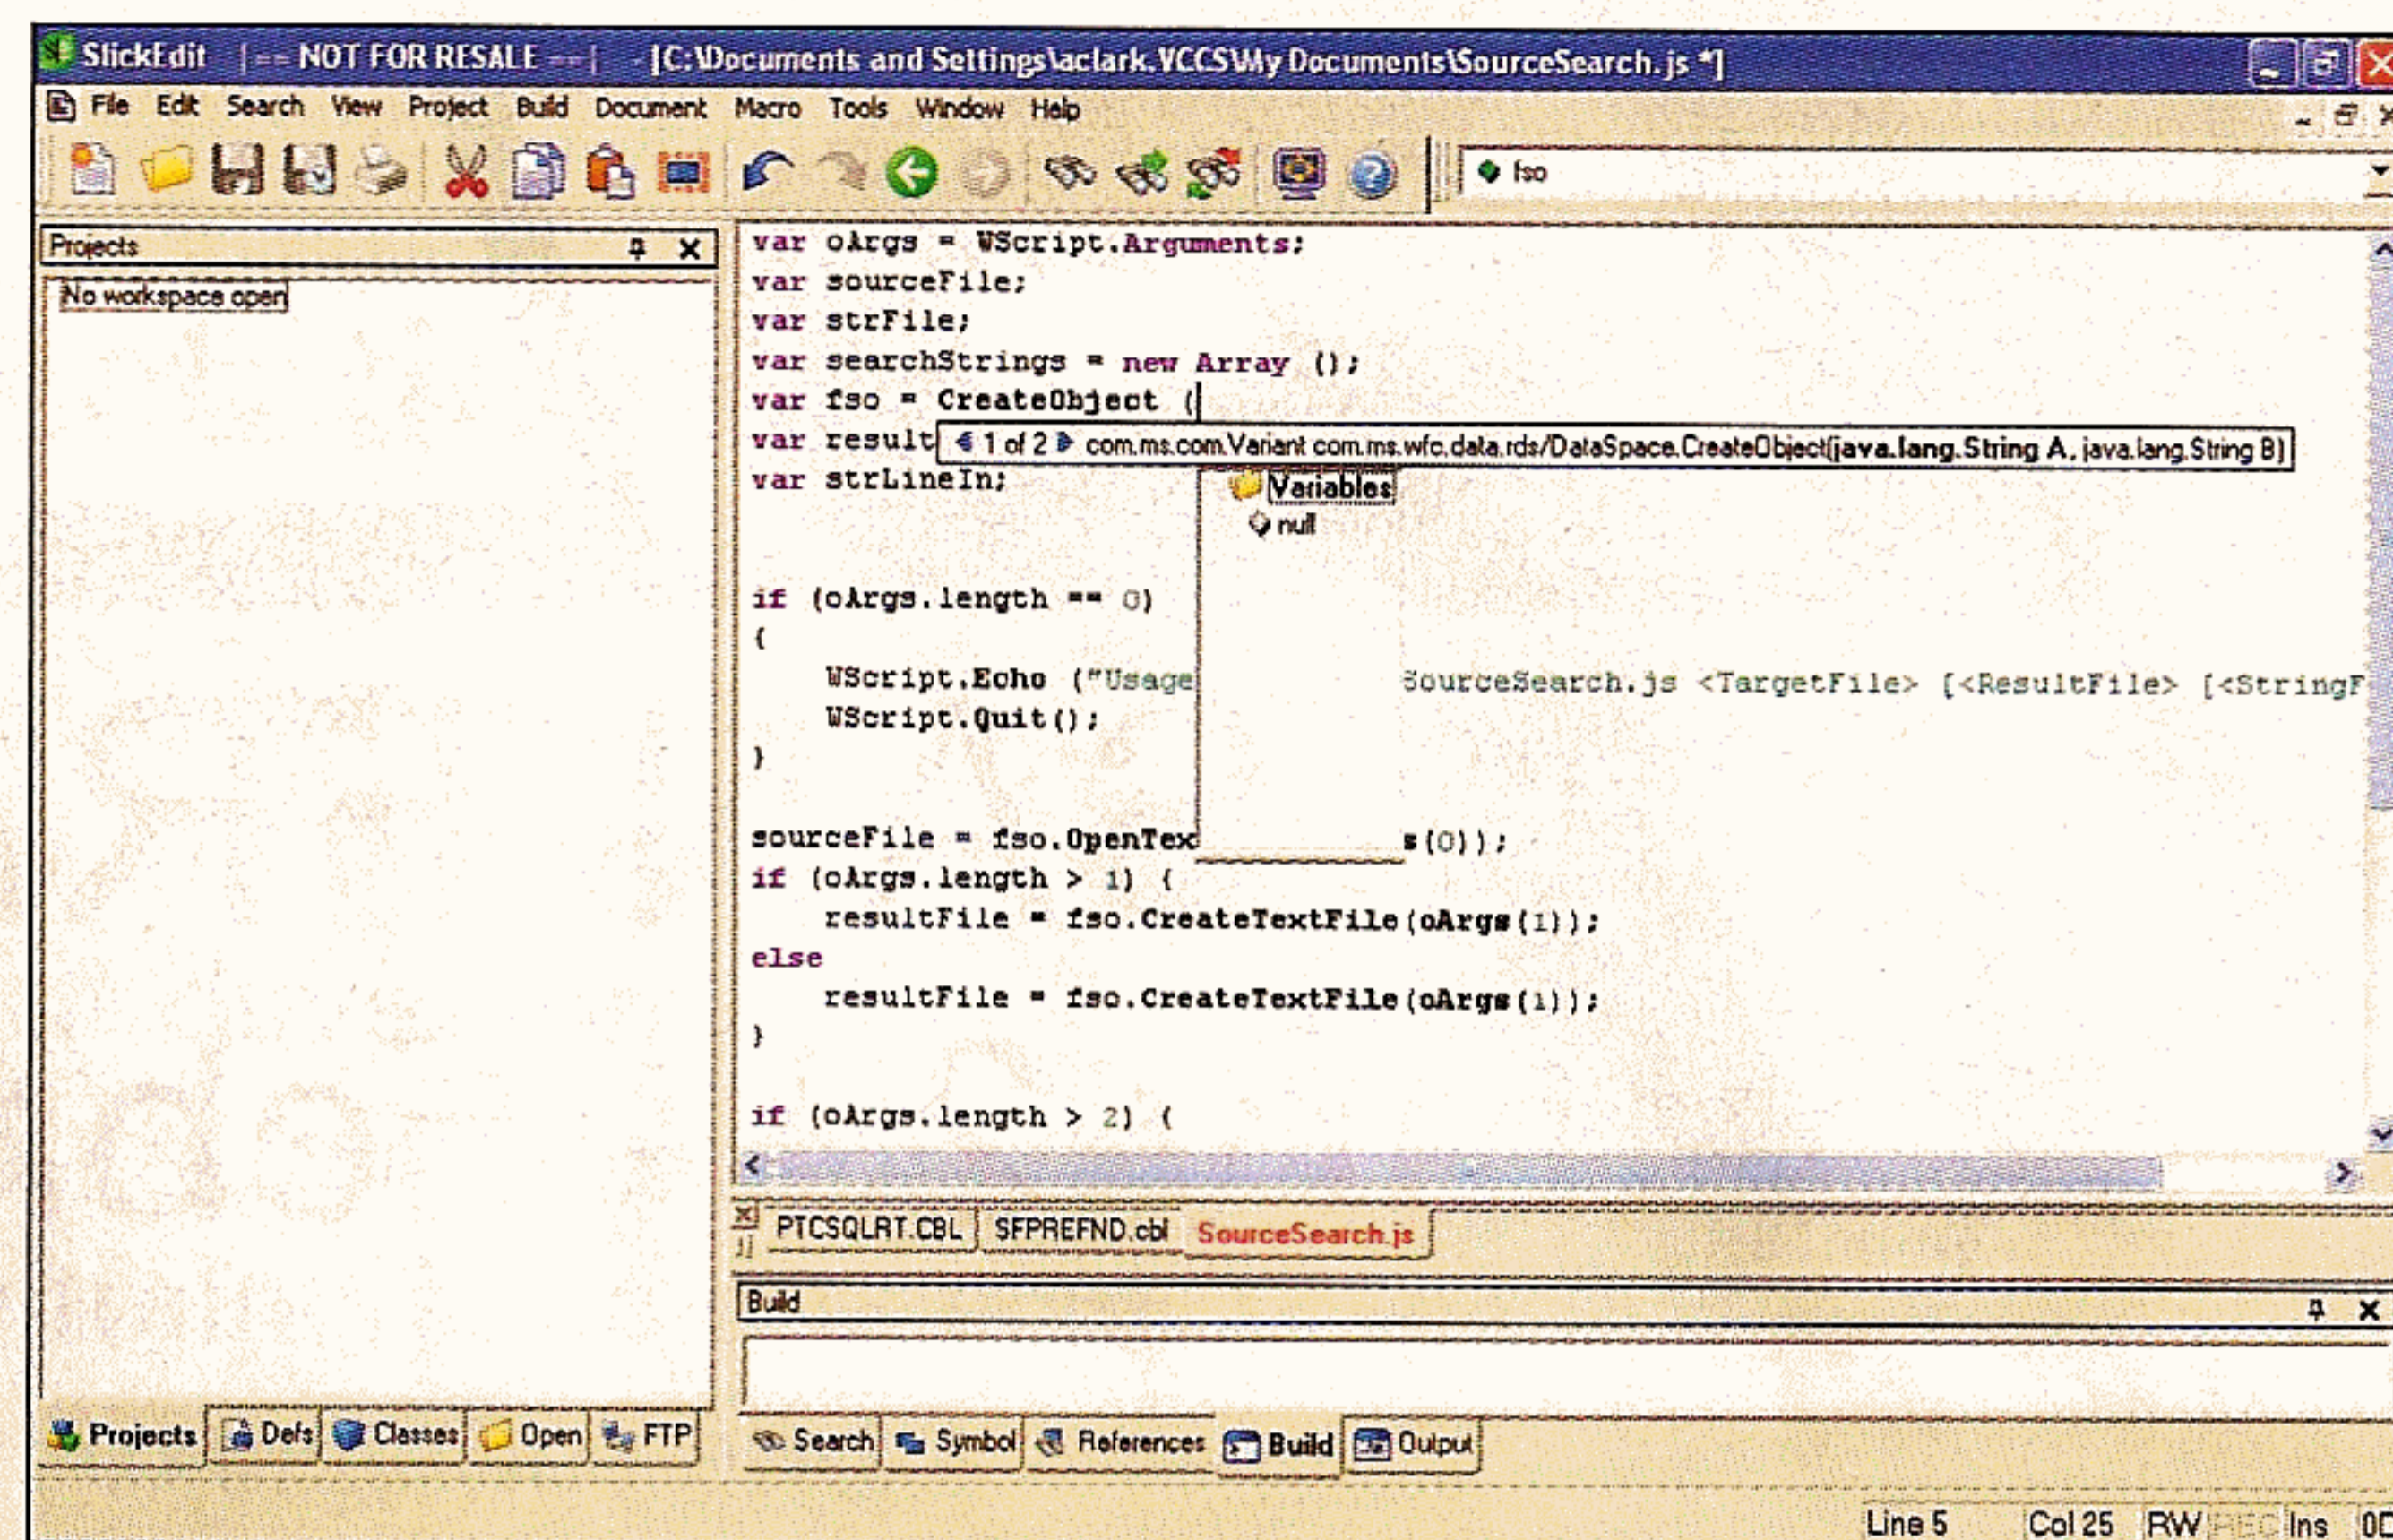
SlickEdit |-- NOT FOR RESALE --| - [C:\Documents and Settings\aclark.VCCS\My Documents\SourceSearch.js *]

File Edit Search View Project Build Document Macro Tools Window Help

fso

Projects

No workspace open

var oArgs = WScript.Arguments;
var sourceFile;
var strFile;
var searchStrings = new Array ();
var fso = CreateObject (
var result
var strLineIn;

1 of 2 com.ms.com.Variant com.ms.wfc.data.rds/DataSpace.CreateObject(java.lang.String A, java.lang.String B)

Variables
null

if (oArgs.length == 0)
{
WScript.Echo ("Usage SourceSearch.js <TargetFile> [<ResultFile> [<StringF
WScript.Quit();
}

sourceFile = fso.OpenTex s(0));
if (oArgs.length > 1) {
resultFile = fso.CreateTextFile(oArgs(1));
else
resultFile = fso.CreateTextFile(oArgs(1));
}

if (oArgs.length > 2) {

PTCSQLRT.CBL SFPREFND.cbl SourceSearch.js

Build

Projects Defs Classes Open FTP

Search Symbol References Build Output

Line 5 Col 25 RW REC Ins 0D